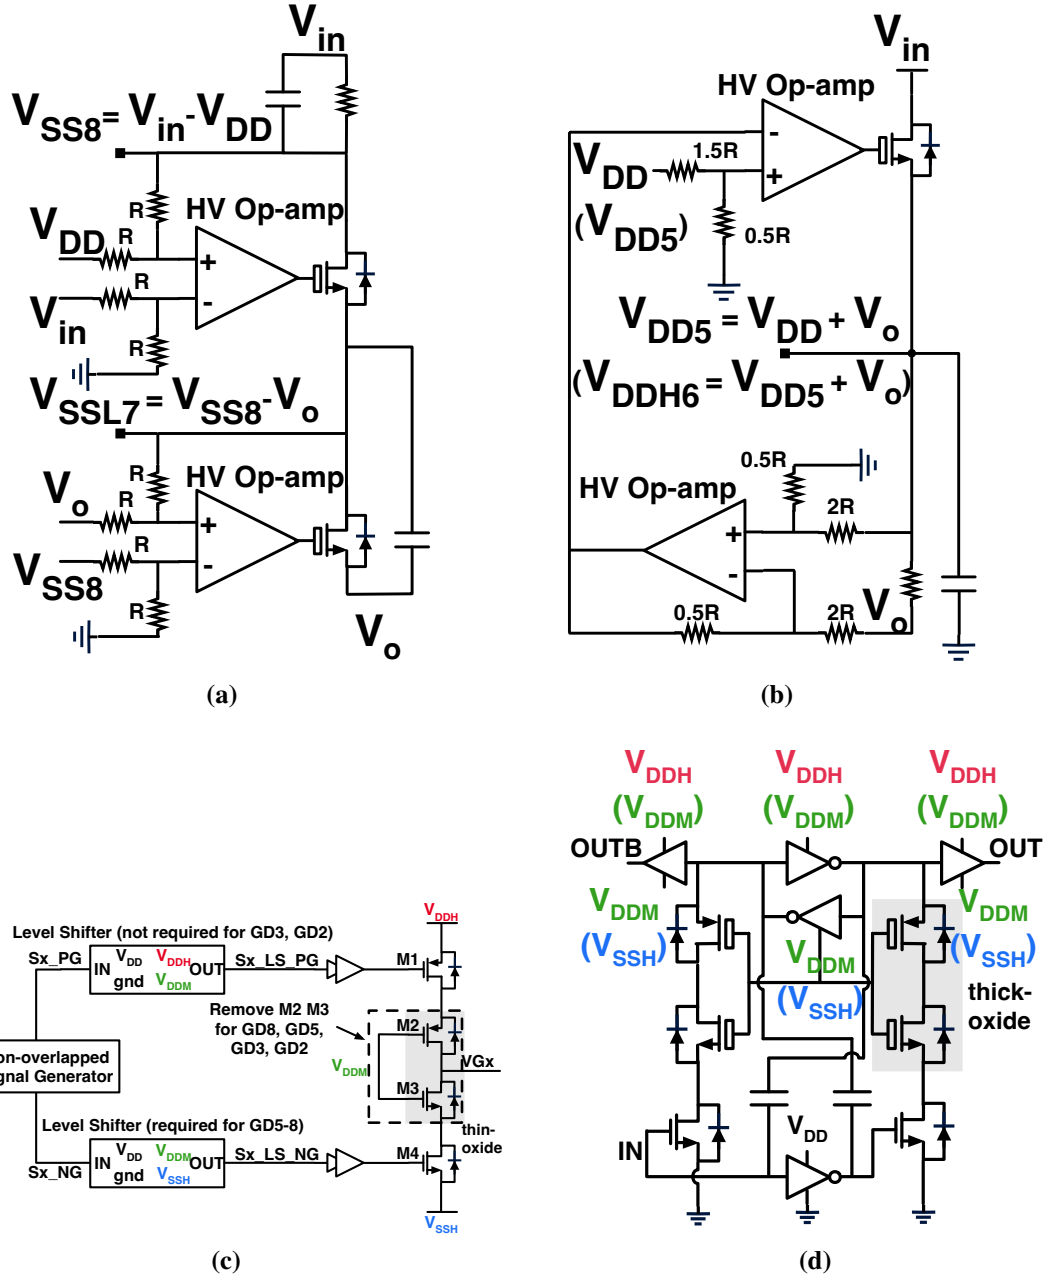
$V_{in}$

$V_{SS8} = V_{in} - V_{DD}$

R

HV Op-amp

$V_{DD}$ R

R

$V_{in}$

R

$V_{SSL7} = V_{SS8} - V_o$

R

HV Op-amp

$V_o$ R

R

$V_{SS8}$

R

$V_o$

(a)

$V_{in}$

HV Op-amp

$V_{DD}$ 1.5R

$(V_{DD5})$

0.5R

$V_{DD5} = V_{DD} + V_o$

$(V_{DDH6} = V_{DD5} + V_o)$

0.5R

HV Op-amp

2R

0.5R

2R $V_o$

(b)

Level Shifter (not required for GD3, GD2)

Sx_PG IN $V_{DD}$ $V_{DDH}$ OUT gnd $V_{DDM}$ Sx_LS_PG

M1

$V_{DDH}$

Remove M2 M3 for GD8, GD5, GD3, GD2

M2

VGx

$V_{DDM}$

M3

thin-oxide

on-overlapped gnal Generator

Level Shifter (required for GD5-8)

Sx_NG IN $V_{DD}$ $V_{DDM}$ OUT gnd $V_{SSH}$ Sx_LS_NG

M4

$V_{SSH}$

(c)

$V_{DDH}$ $(V_{DDM})$

$V_{DDH}$ $(V_{DDM})$

$V_{DDH}$ $(V_{DDM})$

OUTB

OUT

$V_{DDM}$ $(V_{SSH})$

$V_{DDM}$ $(V_{SSH})$

$V_{DDM}$ $(V_{SSH})$

thick-oxide

$V_{DD}$

IN

(d)